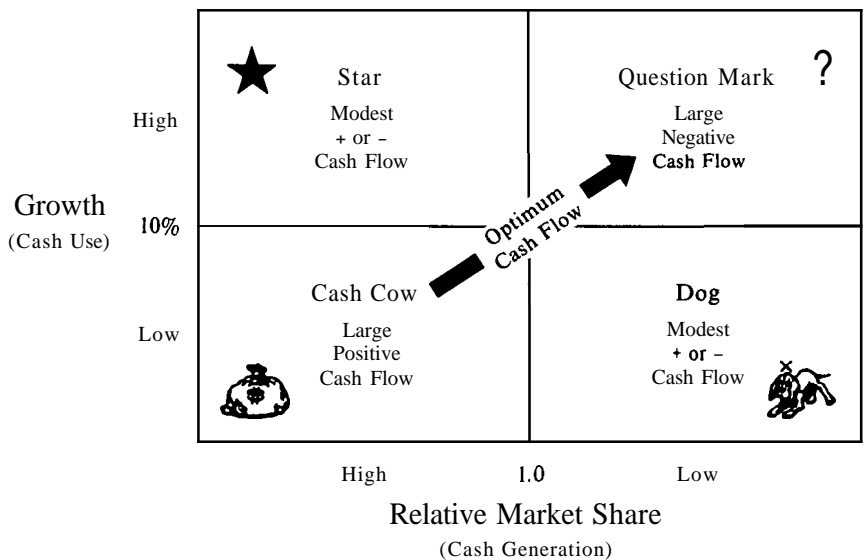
Star
Modest
+ or -
Cash Flow

?
Question Mark
Large
Negative
Cash Flow

High

Growth
(Cash Use)

10%

Optimum
Cash Flow

Cash Cow
Large
Positive
Cash Flow

Dog
Modest
+ or -
Cash Flow

Low

High 1.0 Low

Relative Market Share
(Cash Generation)